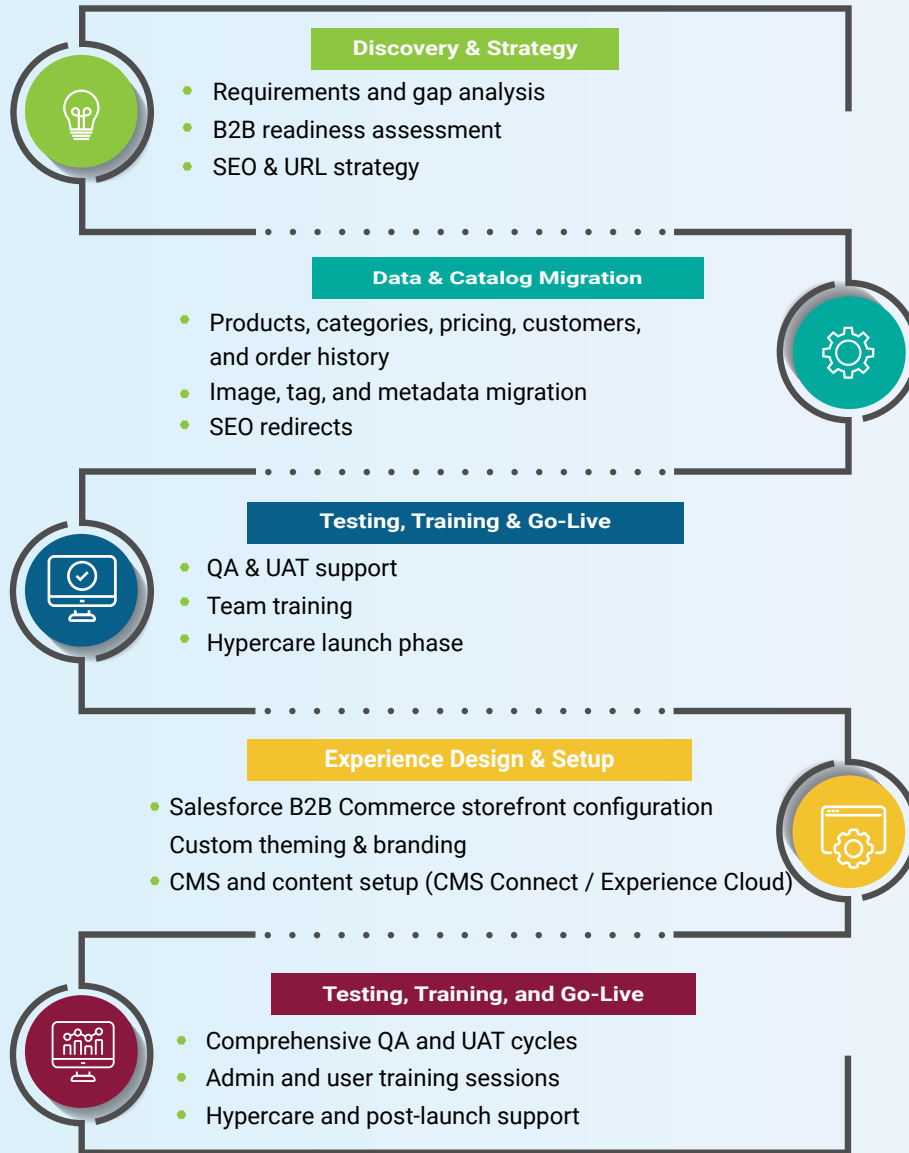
Discovery & Strategy

- Requirements and gap analysis
- B2B readiness assessment
- SEO & URL strategy

Data & Catalog Migration

- Products, categories, pricing, customers, and order history
- Image, tag, and metadata migration
- SEO redirects

Testing, Training & Go-Live

- QA & UAT support
- Team training
- Hypercare launch phase

Experience Design & Setup

- Salesforce B2B Commerce storefront configuration Custom theming & branding
- CMS and content setup (CMS Connect / Experience Cloud)

Testing, Training, and Go-Live

- Comprehensive QA and UAT cycles
- Admin and user training sessions
- Hypercare and post-launch support